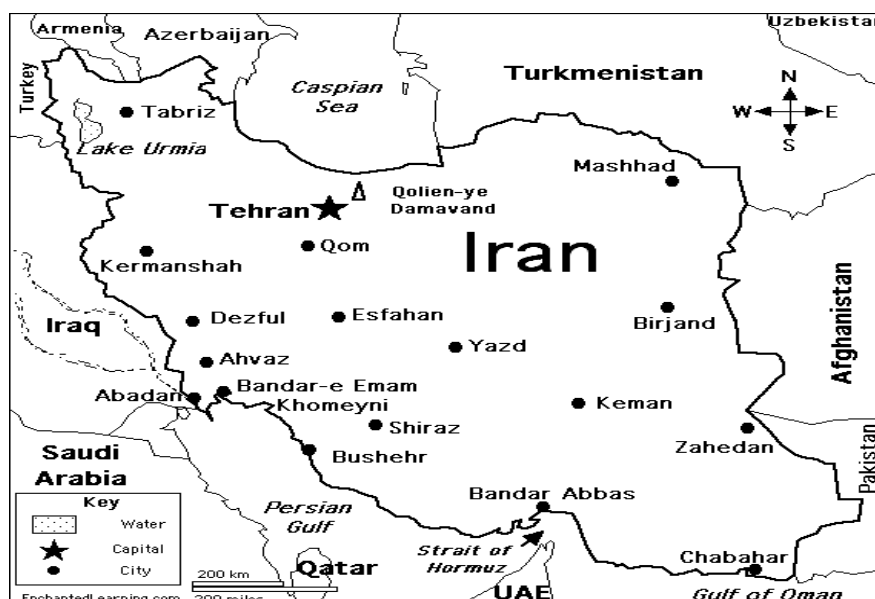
Armenia
Azerbaijan
Uzbekistan
Turkey
Tabriz
Lake Urmia
Caspian Sea
Turkmenistan
N
W
E
S
Mashhad
Qolien-ye Damavand
Tehran
Qom
Iran
Kermanshah
Iraq
Dezful
Esfahan
Birjand
Afghanistan
Ahvaz
Yazd
Abadan
Bandar-e Emam Khomeyni
Keman
Shiraz
Zahedan
Pakistan
Saudi Arabia
Bushehr
Bandar Abbas
Key
Water
Capital
City
Persian Gulf
Strait of Hormuz
Chabahar
200 km
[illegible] 200 miles
Qatar
UAE
Gulf of Oman
EnchantedLearning.com